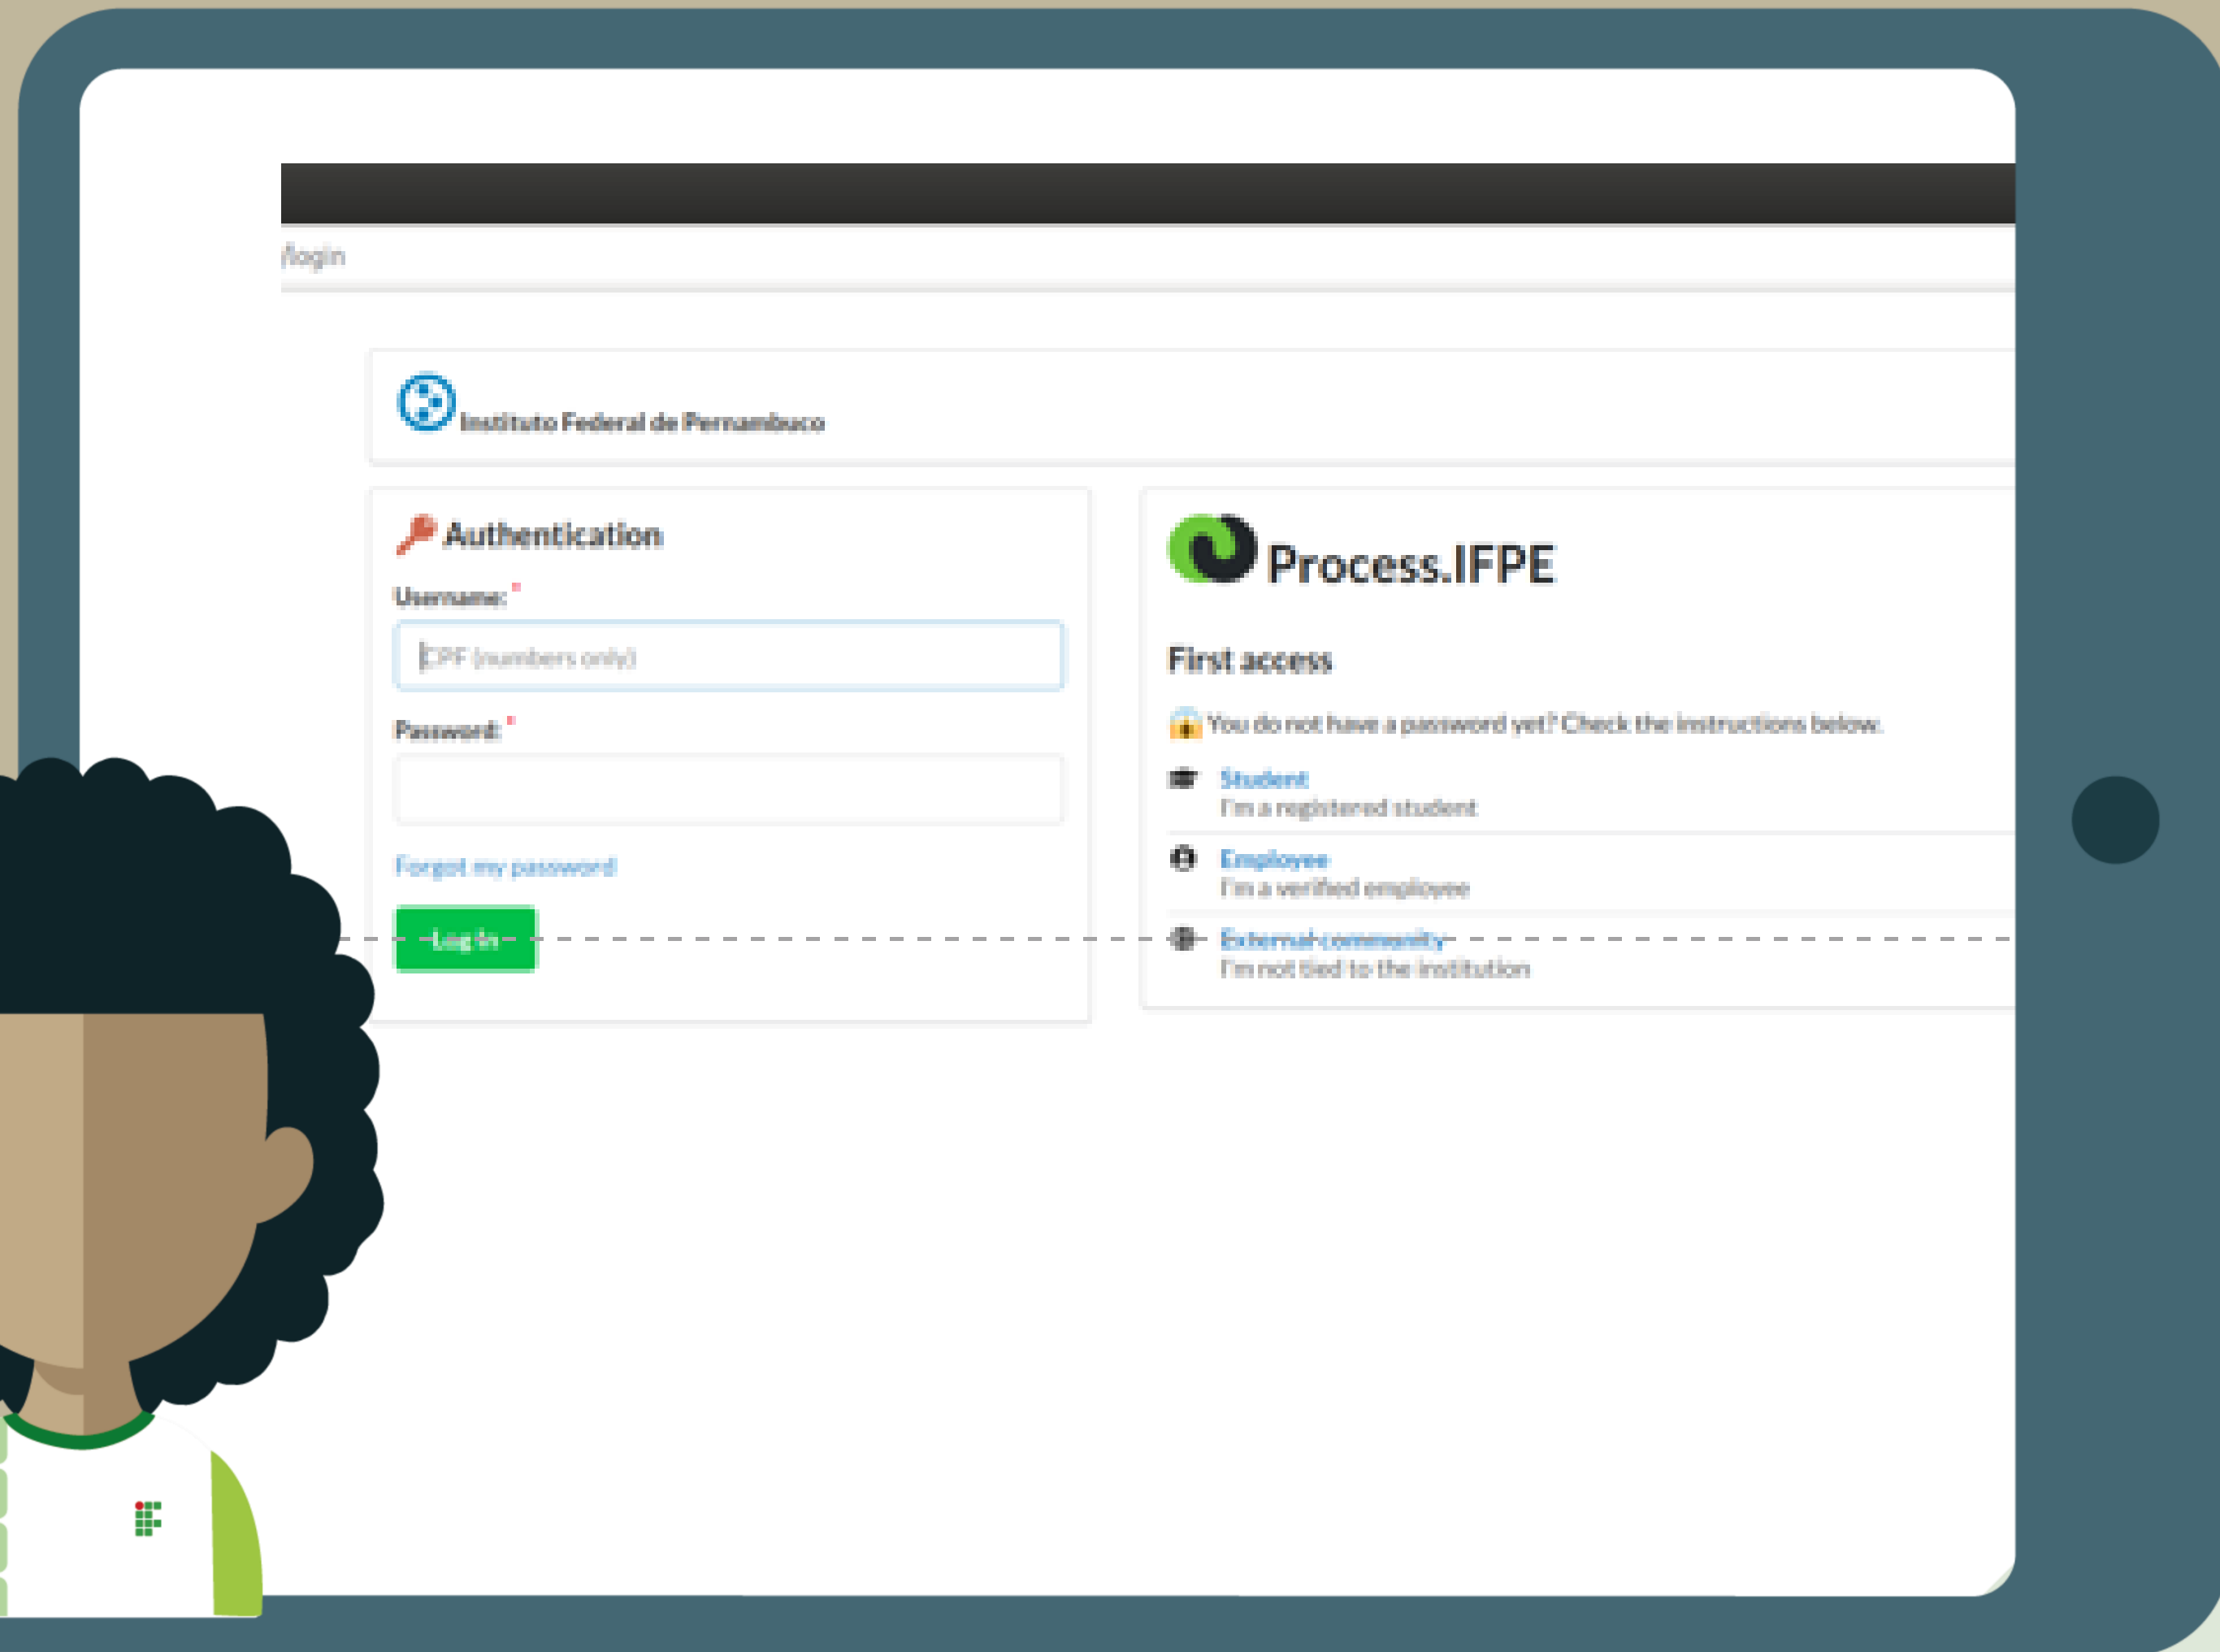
/login

Instituto Federal de Pernambuco

Authentication

Username: *

CPF (numbers only)

Password: *

Forgot my password

Log In

Process.IFPE

First access

You do not have a password yet? Check the instructions below.

Student
I'm a registered student

Employee
I'm a verified employee

External community
I'm not tied to the institution